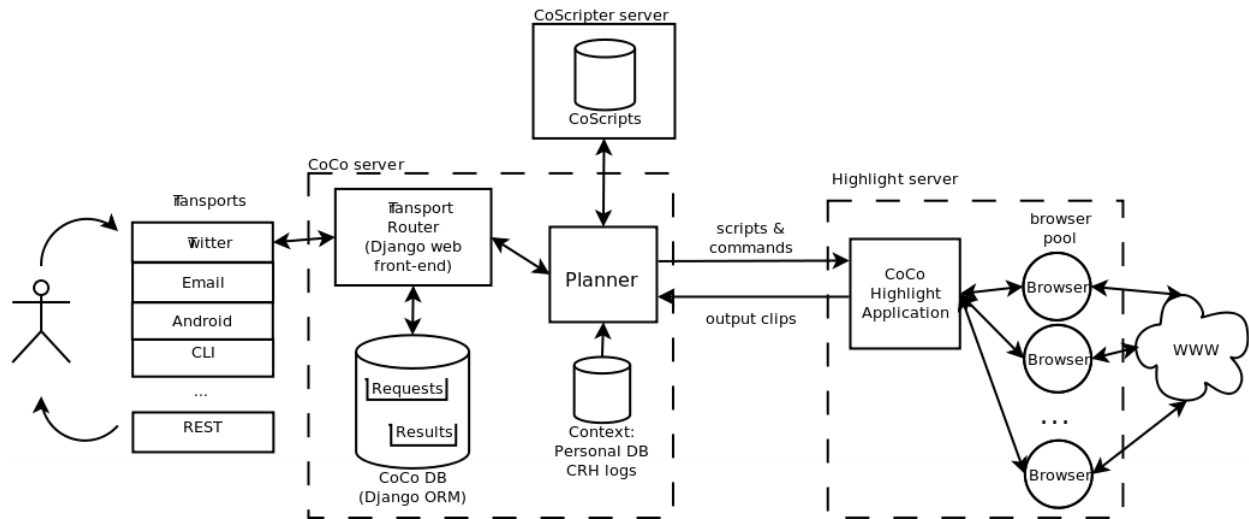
CoScripter server

CoScripts

CoCo server

Highlight server

Tansports

Twitter

Email

Android

CLI

...

REST

Tansport Router (Django web front-end)

Planner

scripts & commands

output clips

CoCo Highlight Application

browser pool

Browser

Browser

...

Browser

WWW

Requests

Results

CoCo DB (Django ORM)

Context: Personal DB CRH logs